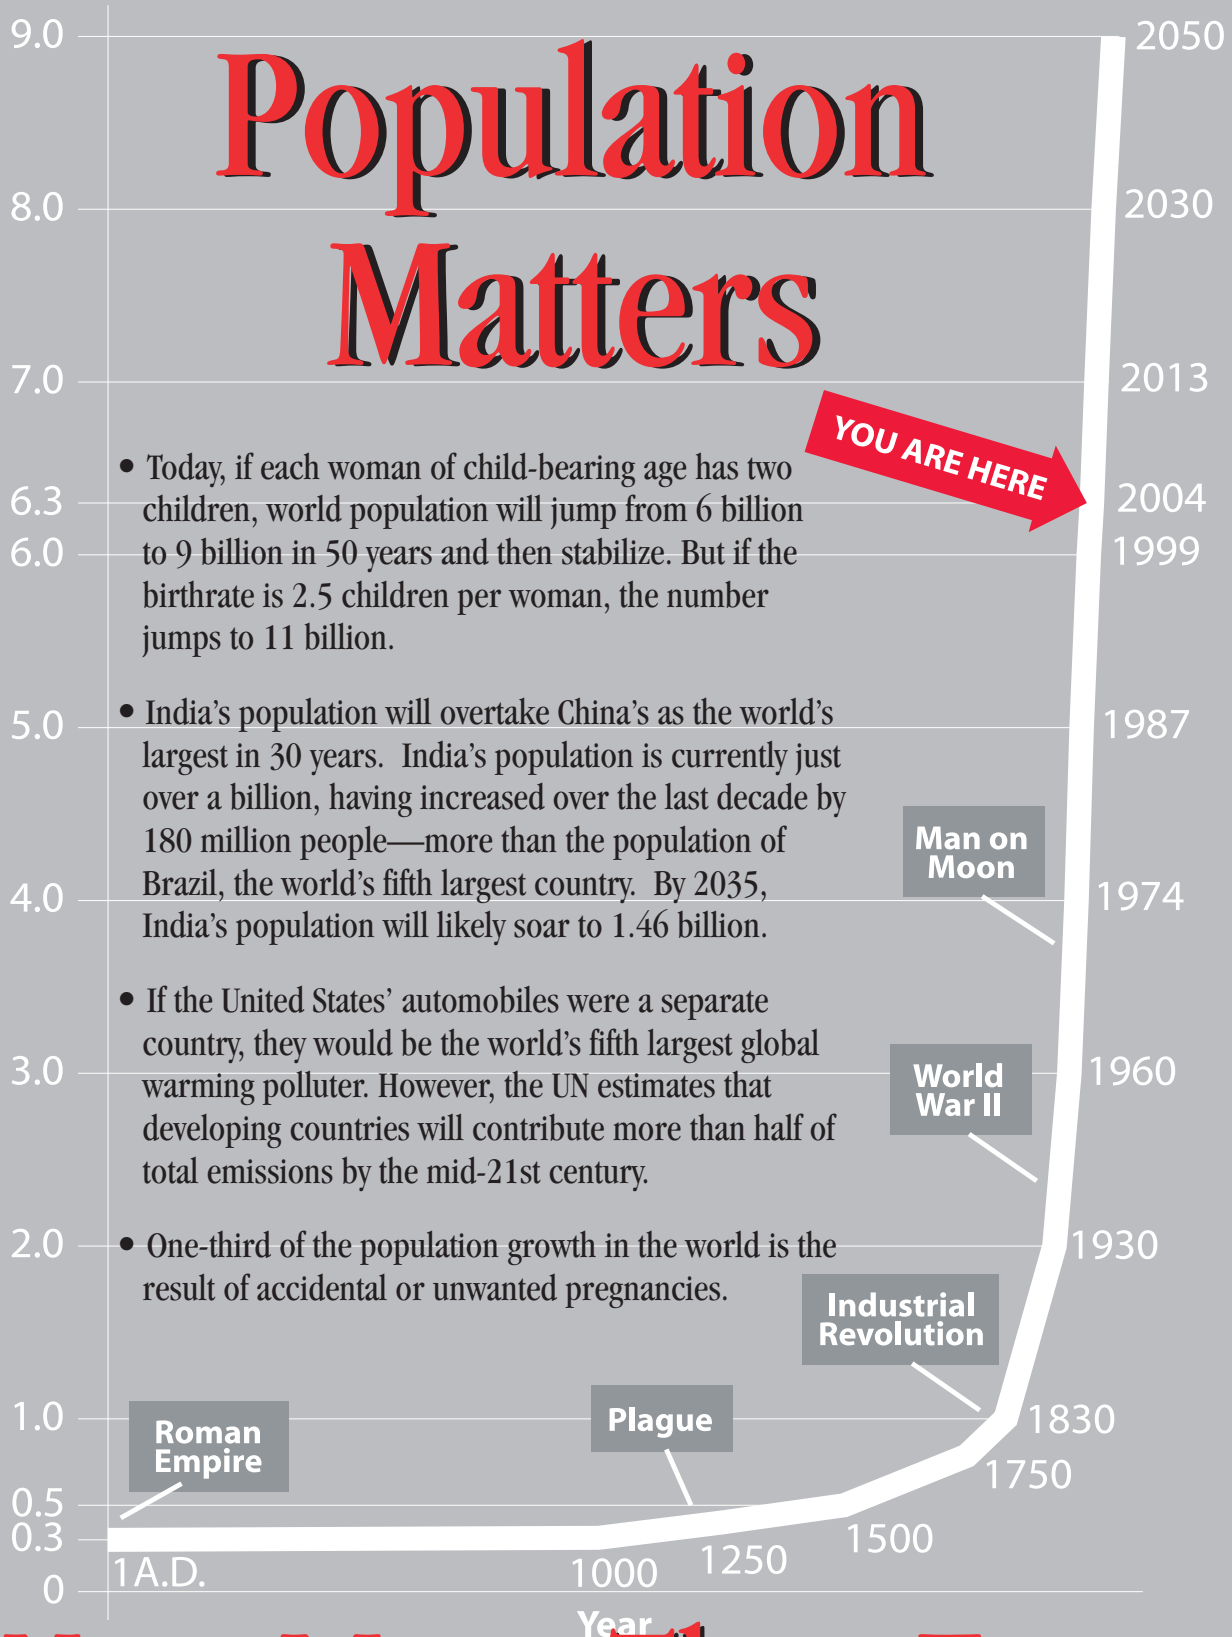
9.0

Population Matters

2050

8.0

2030

7.0

2013

YOU ARE HERE

• Today, if each woman of child-bearing age has two children, world population will jump from 6 billion to 9 billion in 50 years and then stabilize. But if the birthrate is 2.5 children per woman, the number jumps to 11 billion.

6.3

2004

6.0

1999

• India's population will overtake China's as the world's largest in 30 years. India's population is currently just over a billion, having increased over the last decade by 180 million people—more than the population of Brazil, the world's fifth largest country. By 2035, India's population will likely soar to 1.46 billion.

5.0

1987

Man on Moon

4.0

1974

• If the United States' automobiles were a separate country, they would be the world's fifth largest global warming polluter. However, the UN estimates that developing countries will contribute more than half of total emissions by the mid-21st century.

3.0

World War II

1960

• One-third of the population growth in the world is the result of accidental or unwanted pregnancies.

2.0

1930

Industrial Revolution

1.0

Roman Empire

Plague

1830

1750

0.5

0.3

0

1A.D.

1000

1250

1500

Year